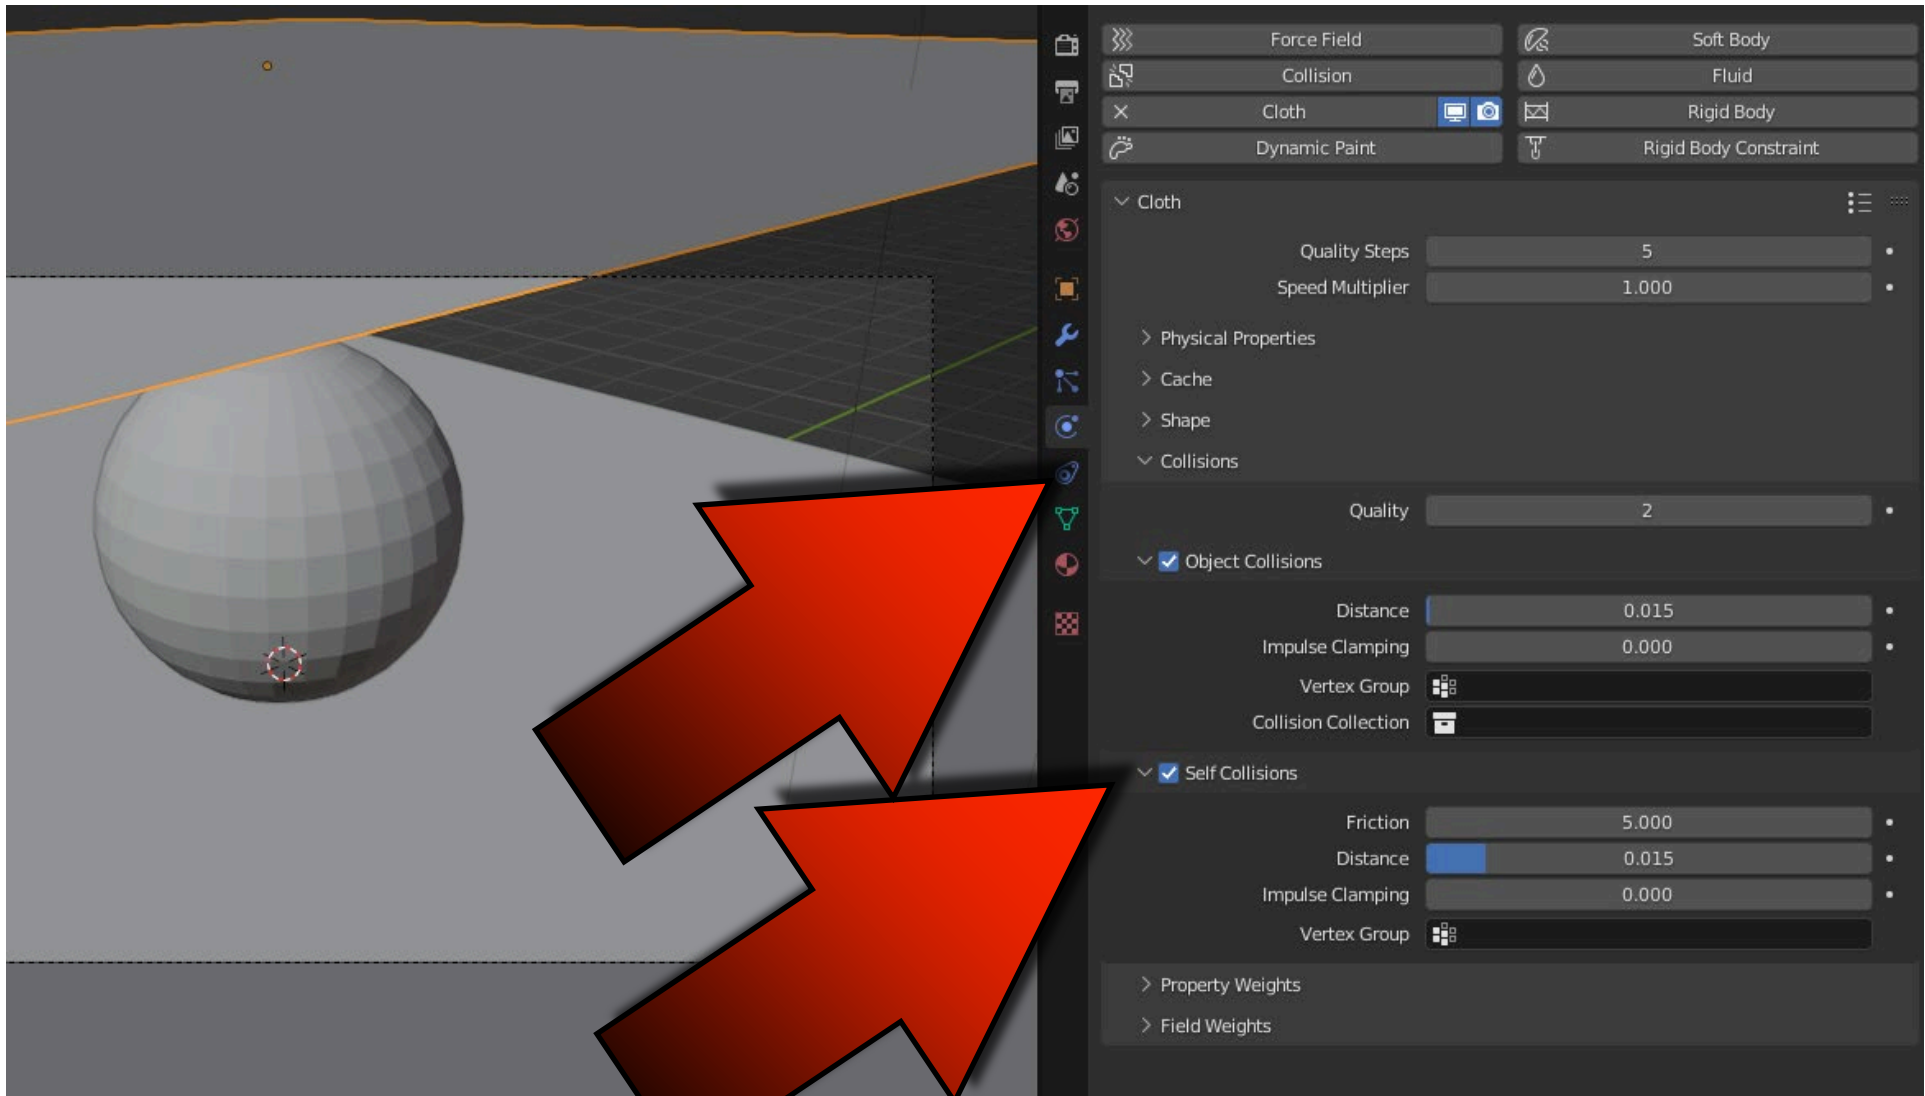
Force Field
Soft Body
Collision
Fluid
Cloth
Rigid Body
Dynamic Paint
Rigid Body Constraint

Cloth

Quality Steps 5
Speed Multiplier 1.000

Physical Properties
Cache
Shape
Collisions

Quality 2

Object Collisions

Distance 0.015
Impulse Clamping 0.000
Vertex Group
Collision Collection

Self Collisions

Friction 5.000
Distance 0.015
Impulse Clamping 0.000
Vertex Group

Property Weights
Field Weights